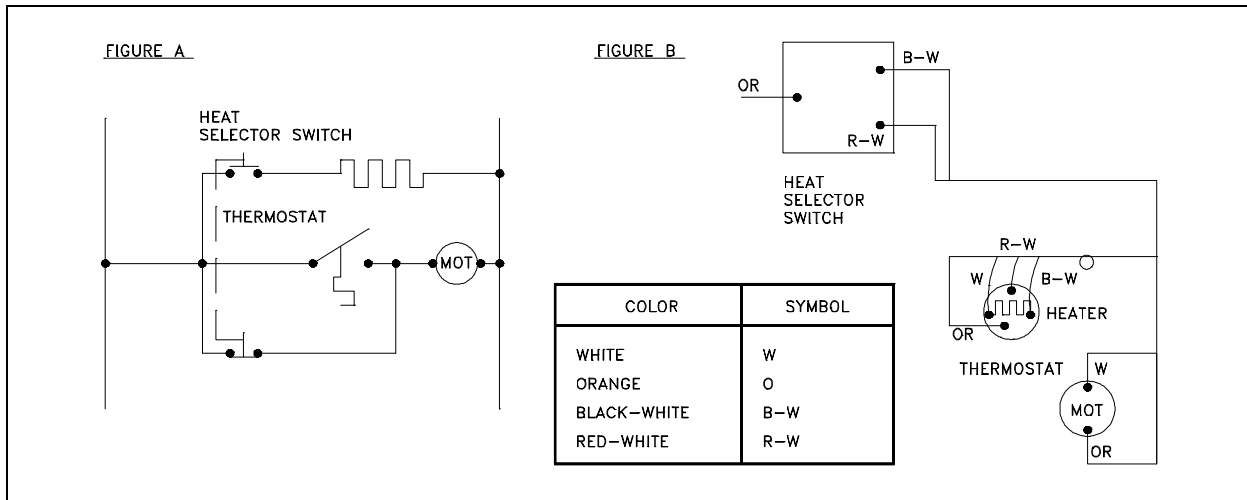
FIGURE A

HEAT SELECTOR SWITCH

THERMOSTAT

MOT

FIGURE B

OR

B–W

R–W

HEAT SELECTOR SWITCH

R–W

W

B–W

HEATER

OR

THERMOSTAT

W

MOT

OR

| COLOR | SYMBOL |
|---|---|
| WHITE | W |
| ORANGE | O |
| BLACK–WHITE | B–W |
| RED–WHITE | R–W |